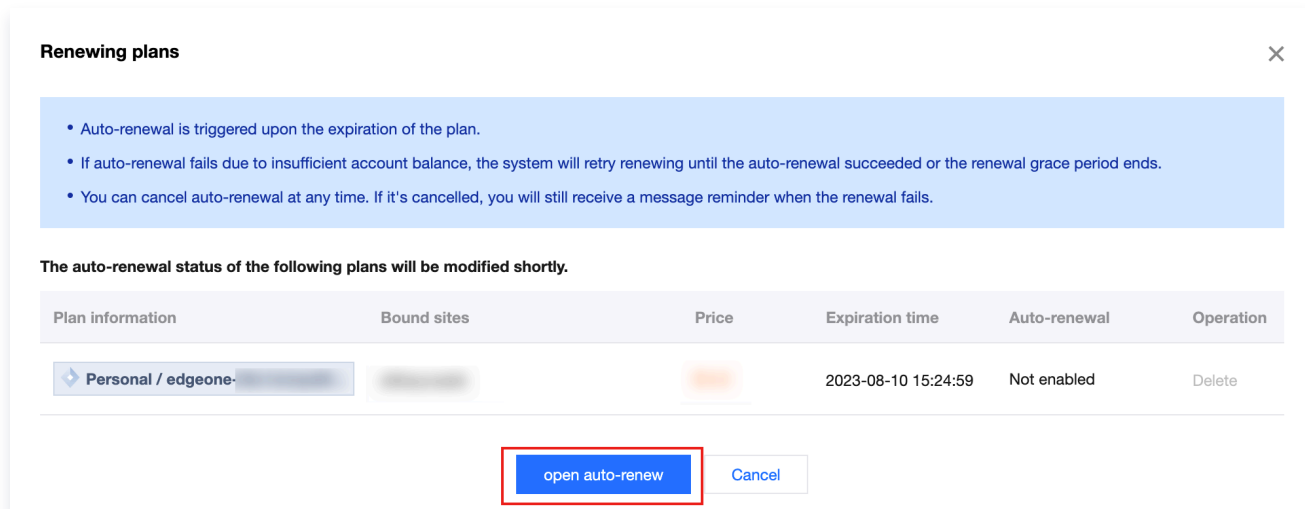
Renewing plans

×

• Auto-renewal is triggered upon the expiration of the plan.

• If auto-renewal fails due to insufficient account balance, the system will retry renewing until the auto-renewal succeeded or the renewal grace period ends.

• You can cancel auto-renewal at any time. If it's cancelled, you will still receive a message reminder when the renewal fails.

The auto-renewal status of the following plans will be modified shortly.

| Plan information | Bound sites | Price | Expiration time | Auto-renewal | Operation |
|---|---|---|---|---|---|
| Personal / edgeone-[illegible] | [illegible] | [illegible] | 2023-08-10 15:24:59 | Not enabled | Delete |

open auto-renew

Cancel